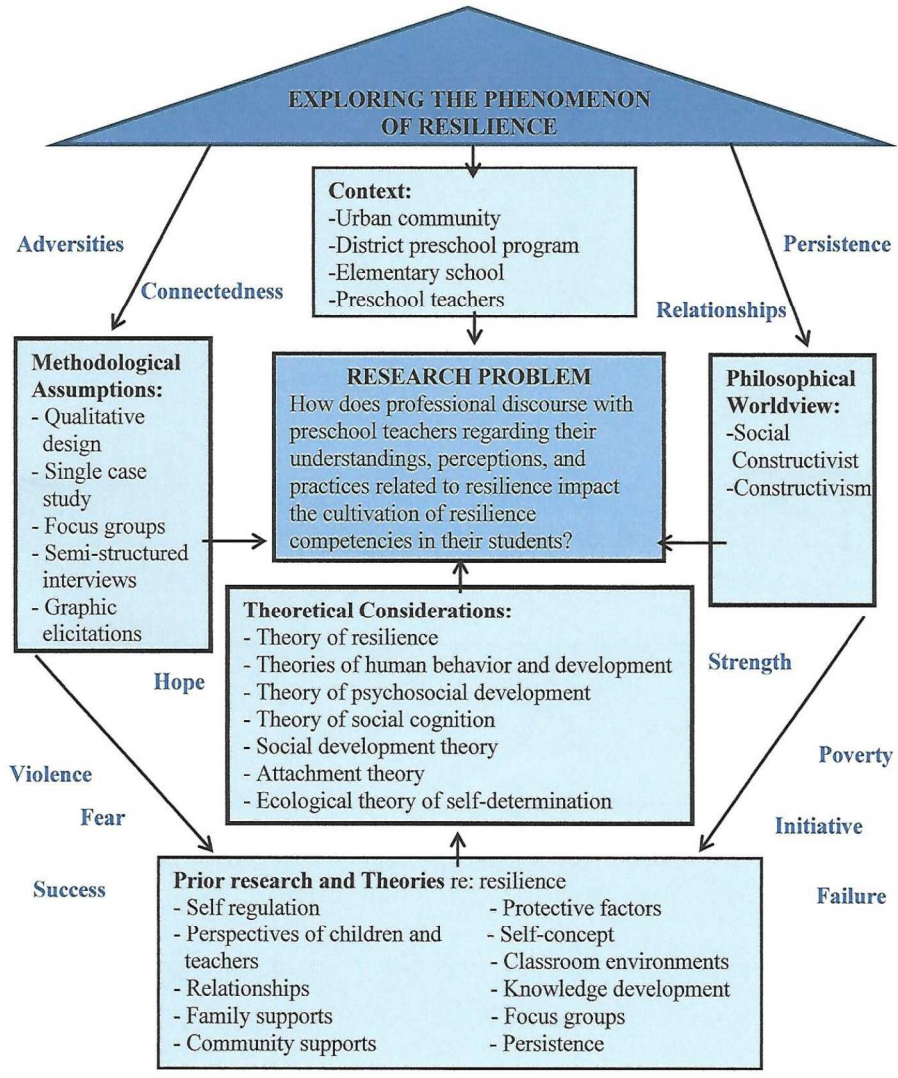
EXPLORING THE PHENOMENON OF RESILIENCE

Adversities

Connectedness

Context:
-Urban community
-District preschool program
-Elementary school
-Preschool teachers

Persistence

Relationships

Methodological Assumptions:
- Qualitative design
- Single case study
- Focus groups
- Semi-structured interviews
- Graphic elicitations

RESEARCH PROBLEM
How does professional discourse with preschool teachers regarding their understandings, perceptions, and practices related to resilience impact the cultivation of resilience competencies in their students?

Philosophical Worldview:
-Social Constructivist
-Constructivism

Theoretical Considerations:
- Theory of resilience
- Theories of human behavior and development
- Theory of psychosocial development
- Theory of social cognition
- Social development theory
- Attachment theory
- Ecological theory of self-determination

Hope

Strength

Violence

Fear

Poverty

Initiative

Success

Failure

Prior research and Theories re: resilience
- Self regulation
- Perspectives of children and teachers
- Relationships
- Family supports
- Community supports
- Protective factors
- Self-concept
- Classroom environments
- Knowledge development
- Focus groups
- Persistence